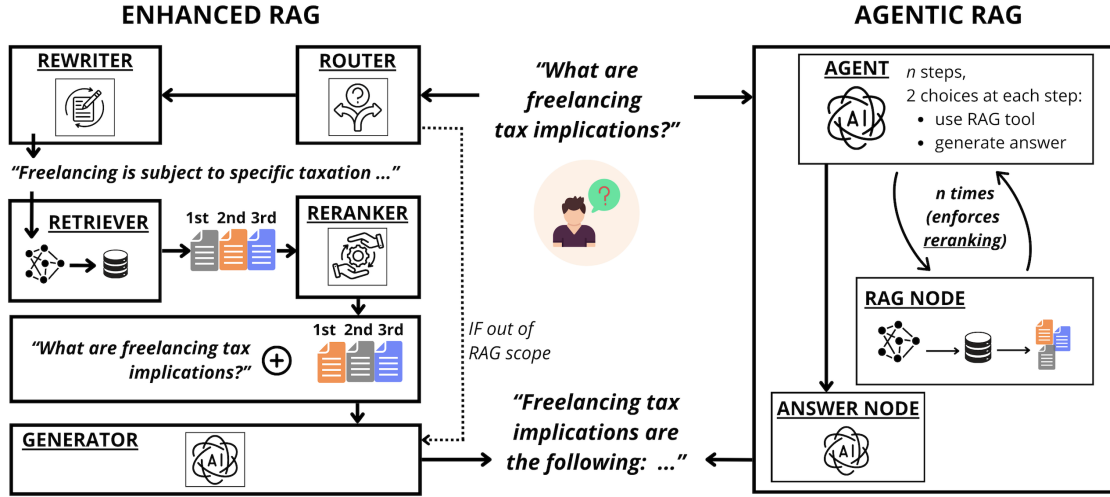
ENHANCED RAG

AGENTIC RAG

REWRITER

ROUTER

"What are freelancing tax implications?"

AGENT

n steps, 2 choices at each step:
• use RAG tool
• generate answer

"Freelancing is subject to specific taxation ..."

RETRIEVER

1st 2nd 3rd

RERANKER

n times (enforces reranking)

RAG NODE

"What are freelancing tax implications?"

1st 2nd 3rd

IF out of RAG scope

"Freelancing tax implications are the following: ..."

ANSWER NODE

GENERATOR

AI

AI

AI